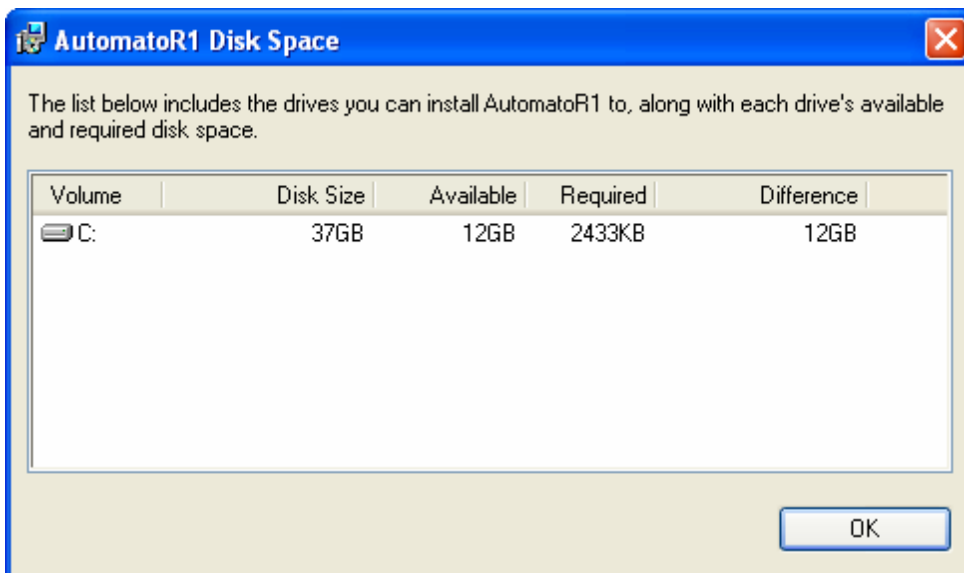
AutomatoR1 Disk Space

The list below includes the drives you can install AutomatoR1 to, along with each drive's available and required disk space.

| Volume | Disk Size | Available | Required | Difference |
|---|---|---|---|---|
| C: | 37GB | 12GB | 2433KB | 12GB |

OK